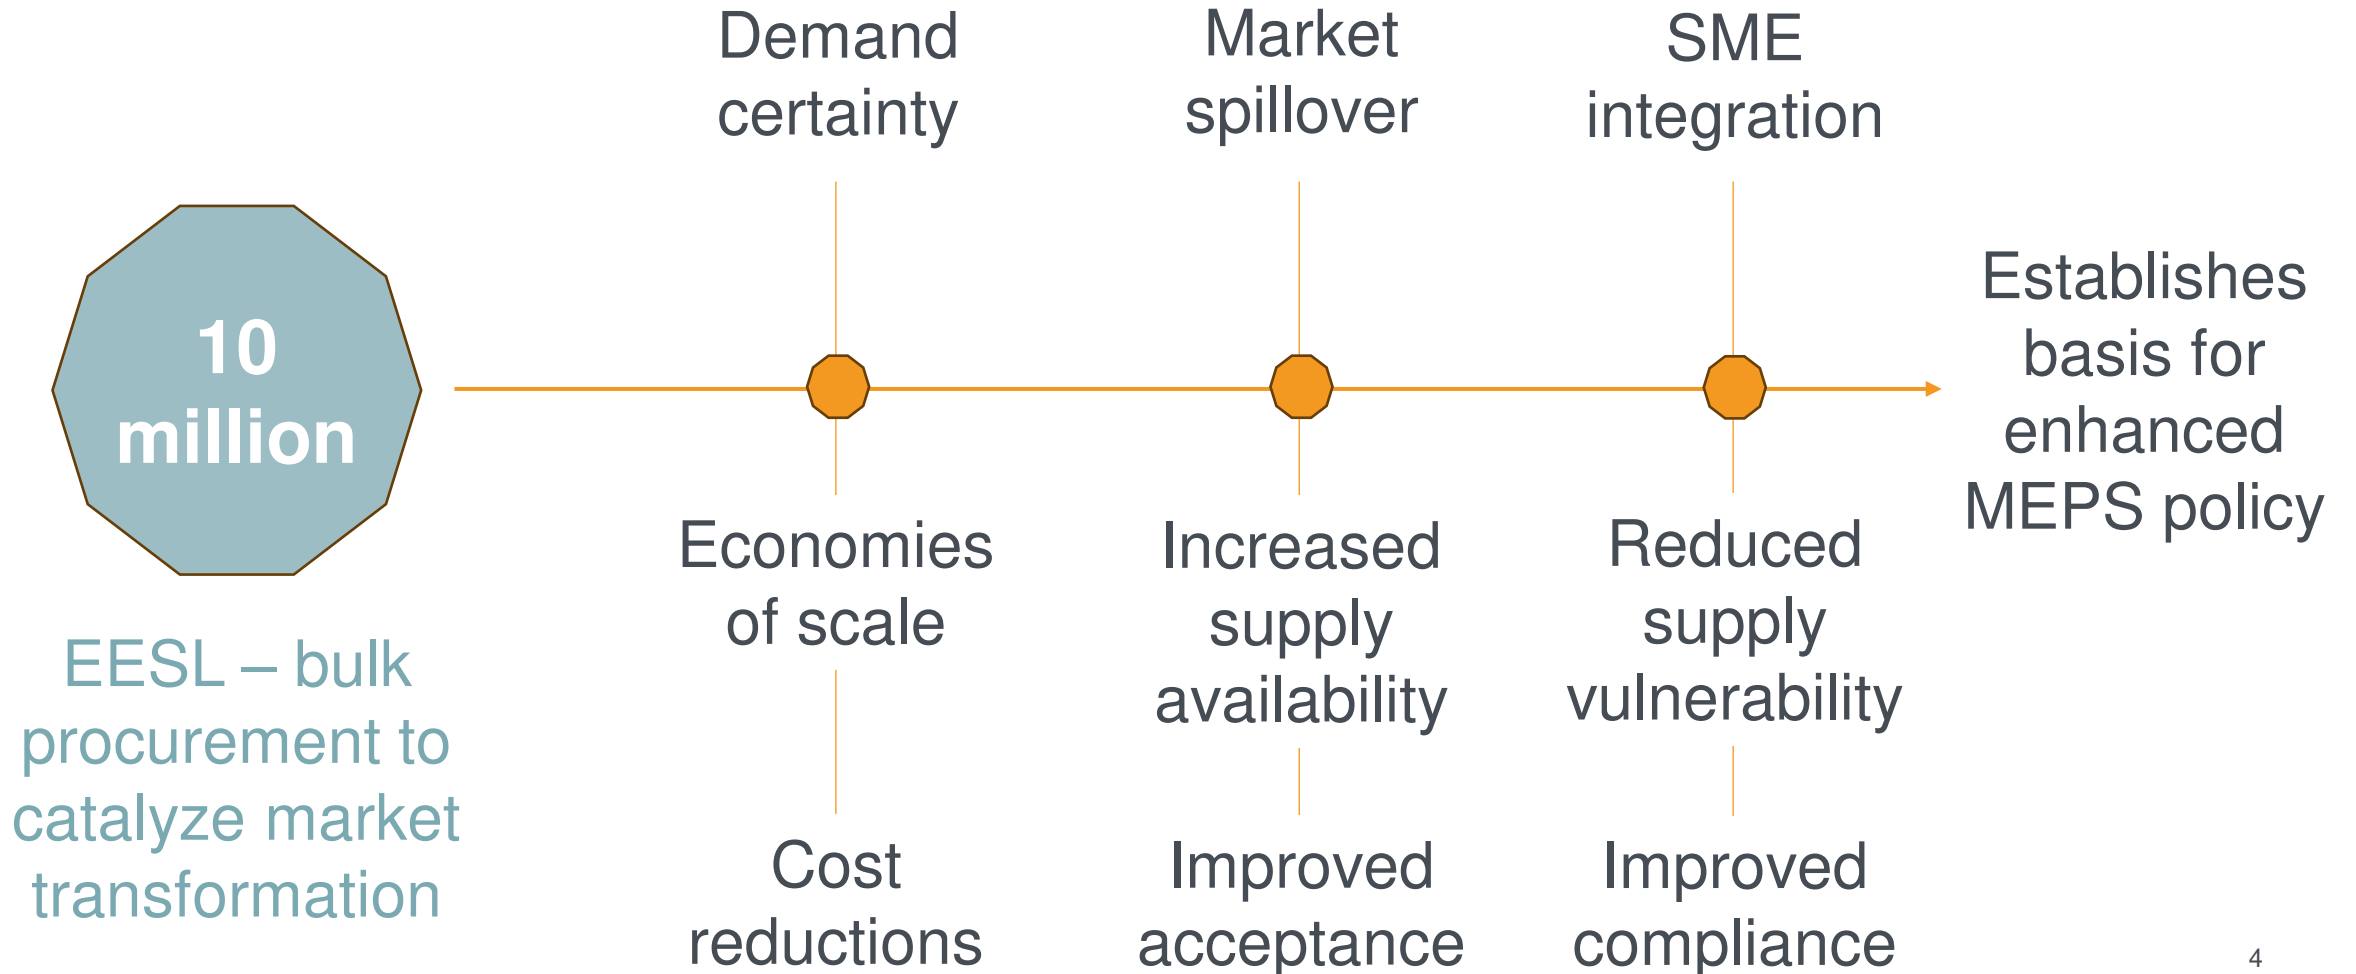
Demand certainty

Market spillover

SME integration

10 million

Establishes basis for enhanced MEPS policy

Economies of scale

Increased supply availability

Reduced supply vulnerability

EESL – bulk procurement to catalyze market transformation

Cost reductions

Improved acceptance

Improved compliance

4